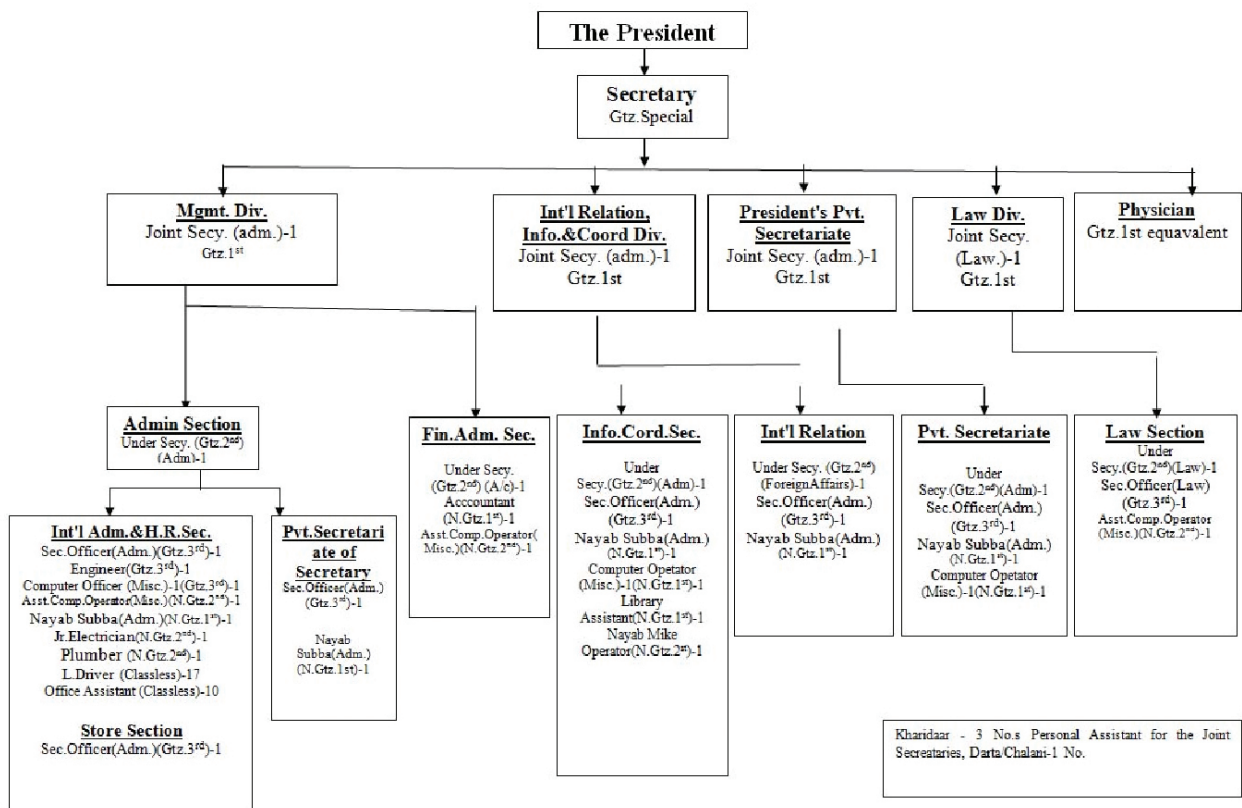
The President

Secretary
Gtz.Special

Mgmt. Div.
Joint Secy. (adm.)-1
Gtz.1$^{st}$

Int'l Relation, Info.&Coord Div.
Joint Secy. (adm.)-1
Gtz.1st

President's Pvt. Secretariate
Joint Secy. (adm.)-1
Gtz.1st

Law Div.
Joint Secy. (Law.)-1
Gtz.1st

Physician
Gtz.1st equavalent

Admin Section
Under Secy. (Gtz.2$^{nd}$) (Adm)-1

Fin.Adm. Sec.
Under Secy. (Gtz.2$^{nd}$) (A/c)-1
Acccountant (N.Gtz.1$^{st}$)-1
Asst.Comp.Operator( Misc.)(N.Gtz.2$^{nd}$)-1

Info.Cord.Sec.
Under Secy.(Gtz.2$^{nd}$)(Adm)-1
Sec.Officer(Adm.) (Gtz.3$^{rd}$)-1
Nayab Subba(Adm.) (N.Gtz.1$^{st}$)-1
Computer Opetator (Misc.)-1(N.Gtz.1$^{st}$)-1
Library Assistant(N.Gtz.1$^{st}$)-1
Nayab Mike Operator(N.Gtz.2$^{st}$)-1

Int'l Relation
Under Secy. (Gtz.2$^{nd}$) (ForeignAffairs)-1
Sec.Officer(Adm.) (Gtz.3$^{rd}$)-1
Nayab Subba(Adm.) (N.Gtz.1$^{st}$)-1

Pvt. Secretariate
Under Secy.(Gtz.2$^{nd}$)(Adm)-1
Sec.Officer(Adm.) (Gtz.3$^{rd}$)-1
Nayab Subba(Adm.) (N.Gtz.1$^{st}$)-1
Computer Opetator (Misc.)-1(N.Gtz.1$^{st}$)-1

Law Section
Under Secy.(Gtz.2$^{nd}$)(Law)-1
Sec.Officer(Law) (Gtz.3$^{rd}$)-1
Asst.Comp.Operator (Misc.)(N.Gtz.2$^{nd}$)-1

Int'l Adm.&H.R.Sec.
Sec.Officer(Adm.)(Gtz.3$^{rd}$)-1
Engineer(Gtz.3$^{rd}$)-1
Computer Officer (Misc.)-1(Gtz.3$^{rd}$)-1
Asst.Comp.Operator(Misc.)(N.Gtz.2$^{nd}$)-1
Nayab Subba(Adm.)(N.Gtz.1$^{st}$)-1
Jr.Electrician(N.Gtz.2$^{nd}$)-1
Plumber (N.Gtz.2$^{nd}$)-1
L.Driver (Classless)-17
Office Assistant (Classless)-10

Store Section
Sec.Officer(Adm.)(Gtz.3$^{rd}$)-1

Pvt.Secretariate of Secretary
Sec.Officer(Adm.) (Gtz.3$^{rd}$)-1
Nayab Subba(Adm.) (N.Gtz.1st)-1

Kharidaar - 3 No.s Personal Assistant for the Joint Secretaries, Darta/Chalani-1 No.